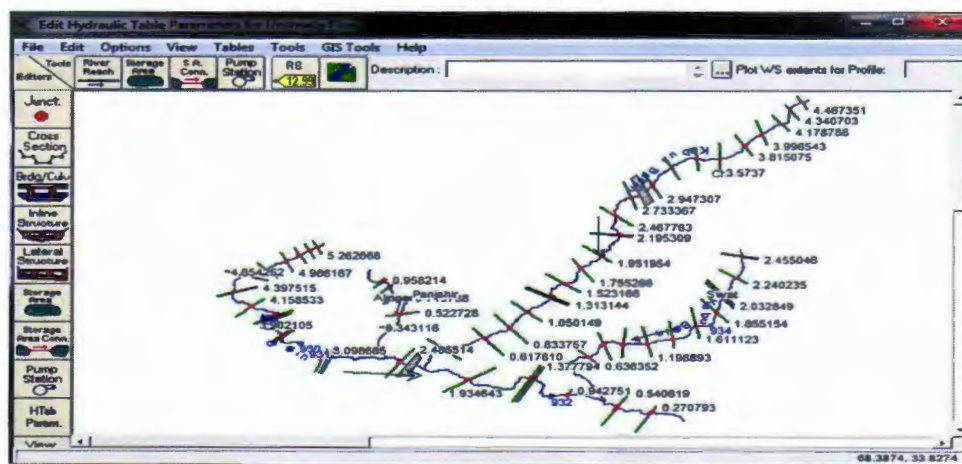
Edit Hydraulic Table Parameters for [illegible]

File Edit Options View Tables Tools GIS Tools Help

Tools Editors River Reach Storage Area S.A. Conn. Pump Station RS 12.52

Description :

Plot WS extents for Profile:

Junct.

Cross Section

Brdg/Culv

Inline Structure

Lateral Structure

Storage Area

Storage Area Conn.

Pump Station

HTab Param.

View

4.467351
4.340703
4.178788
3.998543
3.815075
3.5737
2.947307
2.733367
2.467763
2.195309
1.951964
1.755286
1.523166
1.313144
1.050149
0.833757
0.617810
1.377794
0.636352
1.196893
0.942751
0.540819
0.270793
2.455046
2.240235
2.032849
1.855154
1.611123
5.262666
4.854262
4.908167
4.397515
4.158533
3.902105
0.958214
0.522728
0.343116
3.098685
2.485514
1.934643
Panjshir
932
934

68.3874, 33.8274